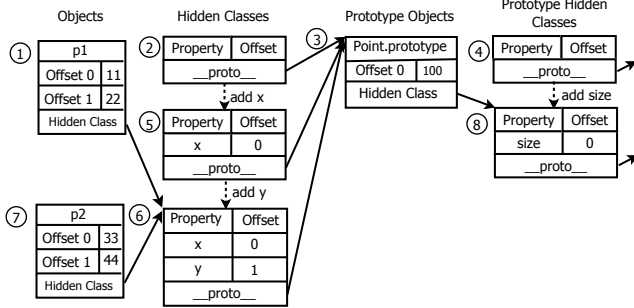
Objects

Hidden Classes

Prototype Objects

Prototype Hidden Classes

①

| p1 | |
|---|---|
| Offset 0 | 11 |
| Offset 1 | 22 |
| Hidden Class | |

②

| Property | Offset |
|---|---|
| __proto__ | |

add x

⑤

| Property | Offset |
|---|---|
| x | 0 |
| __proto__ | |

add y

⑥

| Property | Offset |
|---|---|
| x | 0 |
| y | 1 |
| __proto__ | |

⑦

| p2 | |
|---|---|
| Offset 0 | 33 |
| Offset 1 | 44 |
| Hidden Class | |

③

| Point.prototype | |
|---|---|
| Offset 0 | 100 |
| Hidden Class | |

④

| Property | Offset |
|---|---|
| __proto__ | |

add size

⑧

| Property | Offset |
|---|---|
| size | 0 |
| __proto__ | |